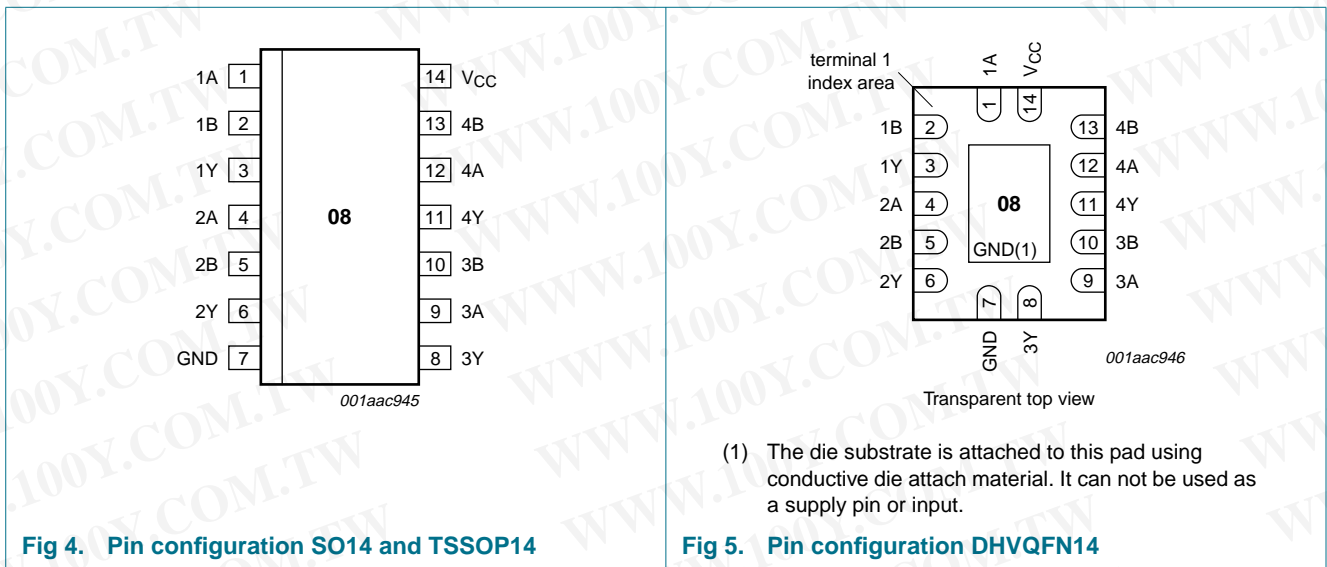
1A 1
1B 2
1Y 3
2A 4
2B 5
2Y 6
GND 7
08
14 $V_{CC}$
13 4B
12 4A
11 4Y
10 3B
9 3A
8 3Y
001aac945

Fig 4. Pin configuration SO14 and TSSOP14

terminal 1 index area
1A
$V_{CC}$
1
14
1B 2
1Y 3
2A 4
2B 5
2Y 6
08
GND(1)
13 4B
12 4A
11 4Y
10 3B
9 3A
7
8
GND
3Y
001aac946

Transparent top view

(1) The die substrate is attached to this pad using conductive die attach material. It can not be used as a supply pin or input.

Fig 5. Pin configuration DHVQFN14

WWW.100Y.COM.TW